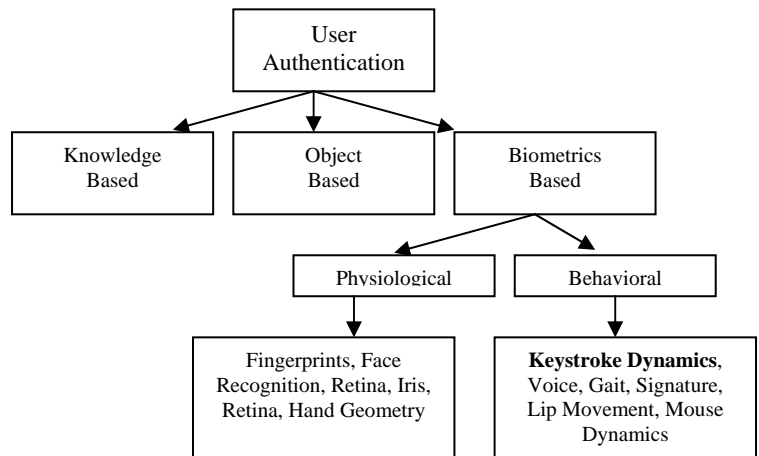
User Authentication

Knowledge Based

Object Based

Biometrics Based

Physiological

Behavioral

Fingerprints, Face Recognition, Retina, Iris, Retina, Hand Geometry

**Keystroke Dynamics**, Voice, Gait, Signature, Lip Movement, Mouse Dynamics